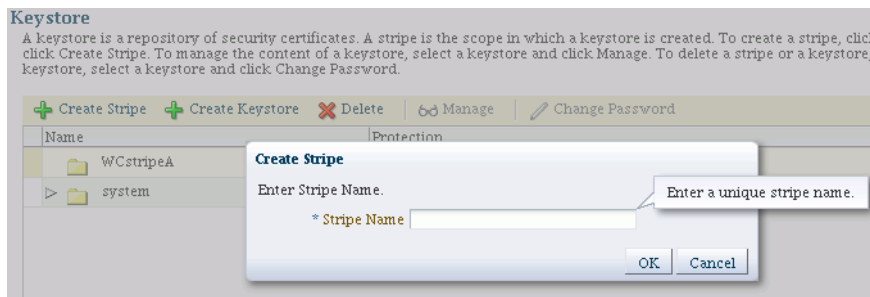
Keystore

A keystore is a repository of security certificates. A stripe is the scope in which a keystore is created. To create a stripe, clic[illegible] click Create Stripe. To manage the content of a keystore, select a keystore and click Manage. To delete a stripe or a keystore, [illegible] keystore, select a keystore and click Change Password.

Create Stripe Create Keystore Delete Manage Change Password

Name

Protection

WCstripeA

system

Create Stripe

Enter Stripe Name.

* Stripe Name

Enter a unique stripe name.

OK Cancel